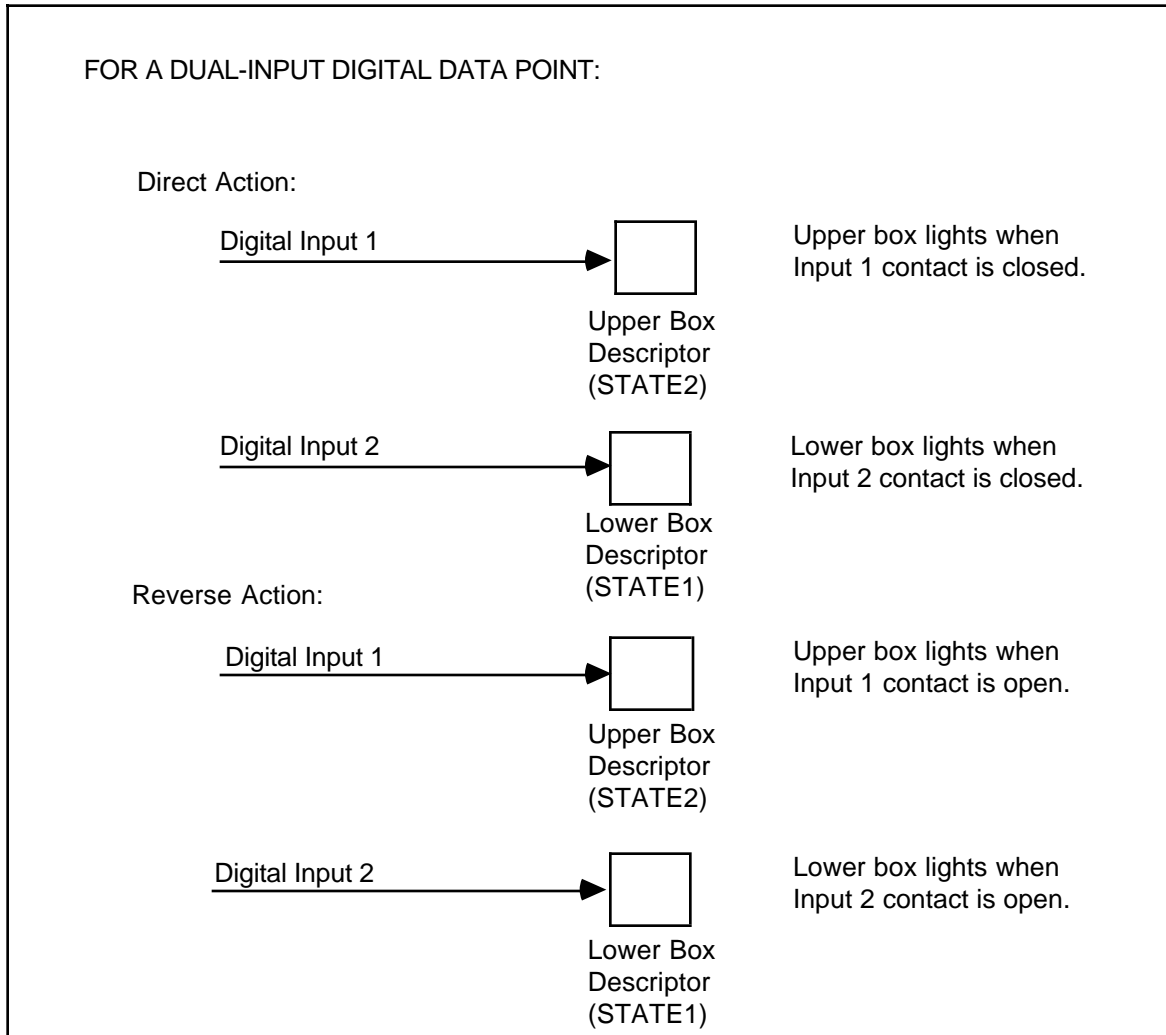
FOR A DUAL-INPUT DIGITAL DATA POINT:

Direct Action:

Digital Input 1

Upper Box Descriptor (STATE2)

Upper box lights when Input 1 contact is closed.

Digital Input 2

Lower Box Descriptor (STATE1)

Lower box lights when Input 2 contact is closed.

Reverse Action:

Digital Input 1

Upper Box Descriptor (STATE2)

Upper box lights when Input 1 contact is open.

Digital Input 2

Lower Box Descriptor (STATE1)

Lower box lights when Input 2 contact is open.